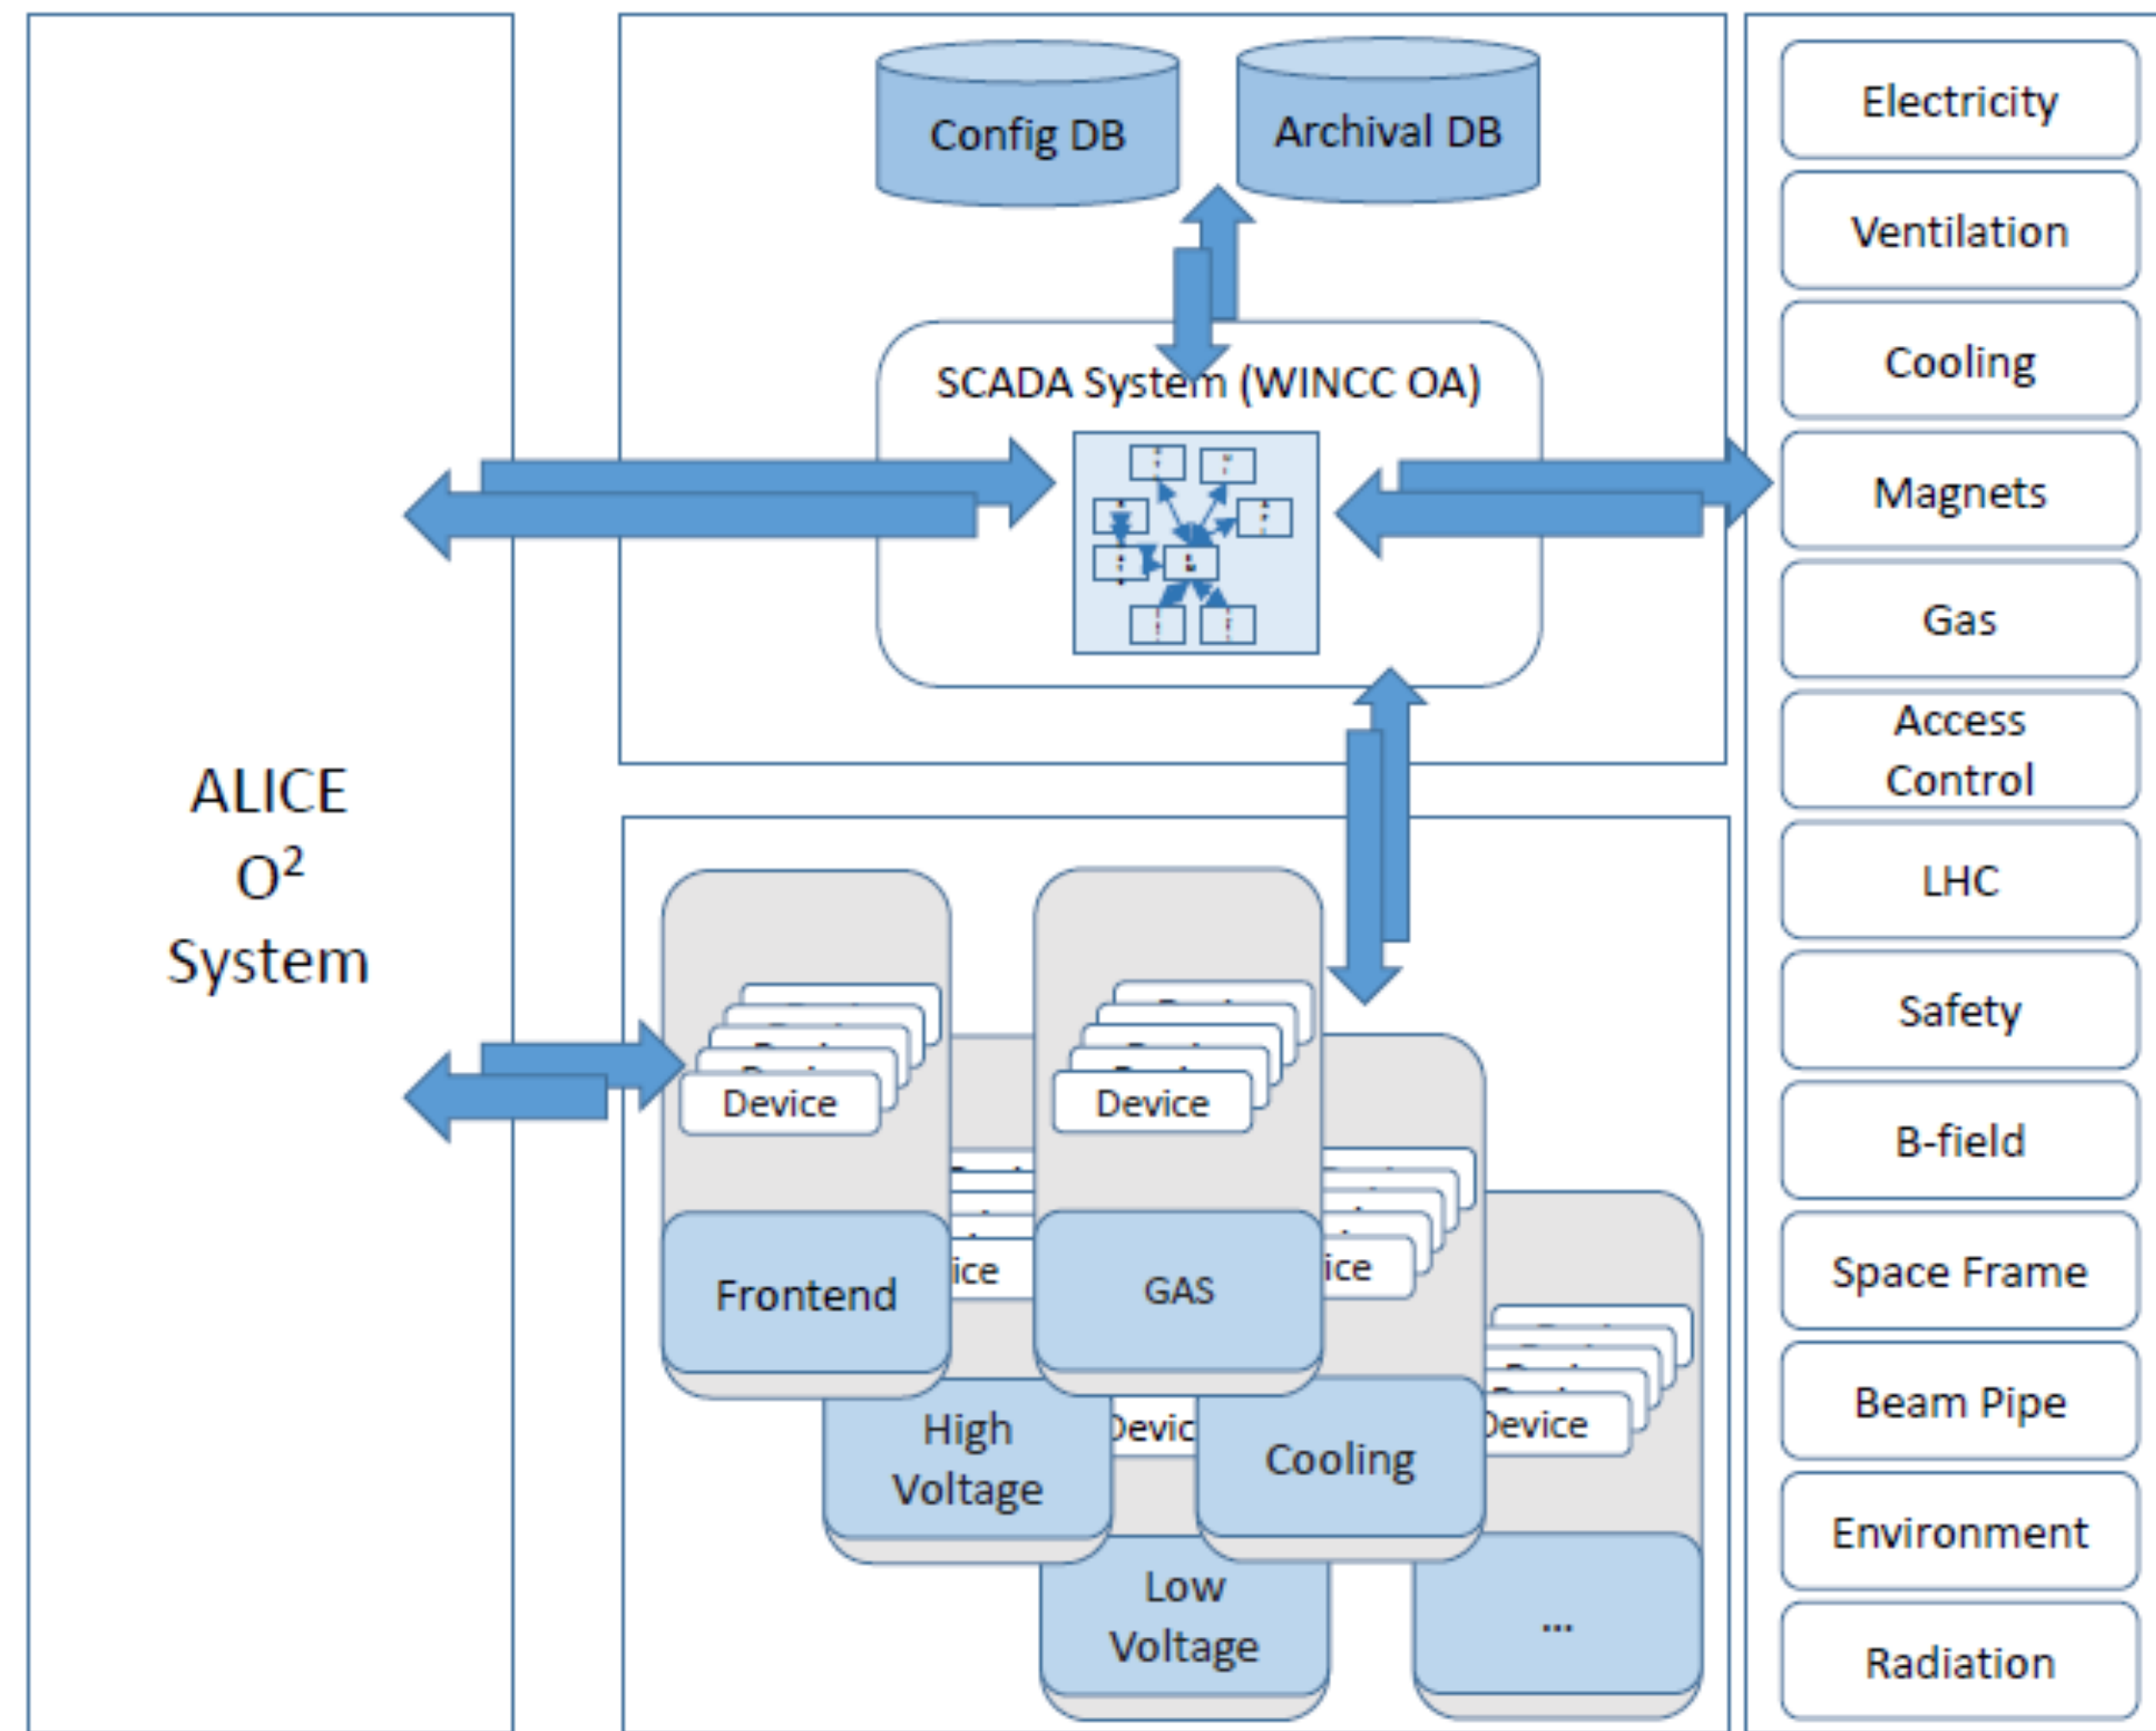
ALICE
$O^2$
System

Config DB

Archival DB

SCADA System (WINCC OA)

Device

Device

ice

ice

Frontend

GAS

High Voltage

Devic

Cooling

Device

Low Voltage

...

Electricity

Ventilation

Cooling

Magnets

Gas

Access Control

LHC

Safety

B-field

Space Frame

Beam Pipe

Environment

Radiation